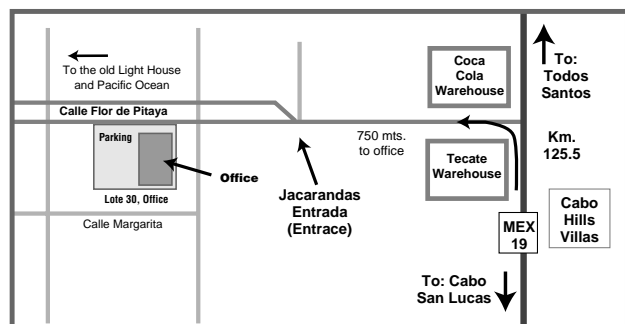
To the old Light House and Pacific Ocean

Coca Cola Warehouse

To: Todos Santos

Calle Flor de Pitaya

750 mts. to office

Km. 125.5

Parking

Office

Tecate Warehouse

Lote 30, Office

Jacarandas Entrada (Entrace)

Cabo Hills Villas

Calle Margarita

MEX 19

To: Cabo San Lucas